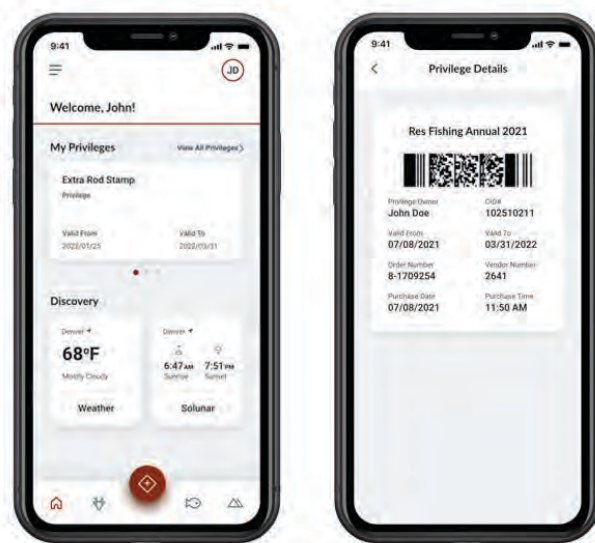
9:41

JD

Welcome, John!

My Privileges

View All Privileges >

Extra Rod Stamp

Privilege

Valid From
2022/01/25

Valid To
2022/03/31

Discovery

Denver

68°F

Mostly Cloudy

Weather

Denver

6:47AM
Sunrise

7:51PM
Sunset

Solunar

9:41

<

Privilege Details

Res Fishing Annual 2021

Privilege Owner
John Doe

CID#
102510211

Valid From
07/08/2021

Valid To
03/31/2022

Order Number
8-1709254

Vendor Number
2641

Purchase Date
07/08/2021

Purchase Time
11:50 AM